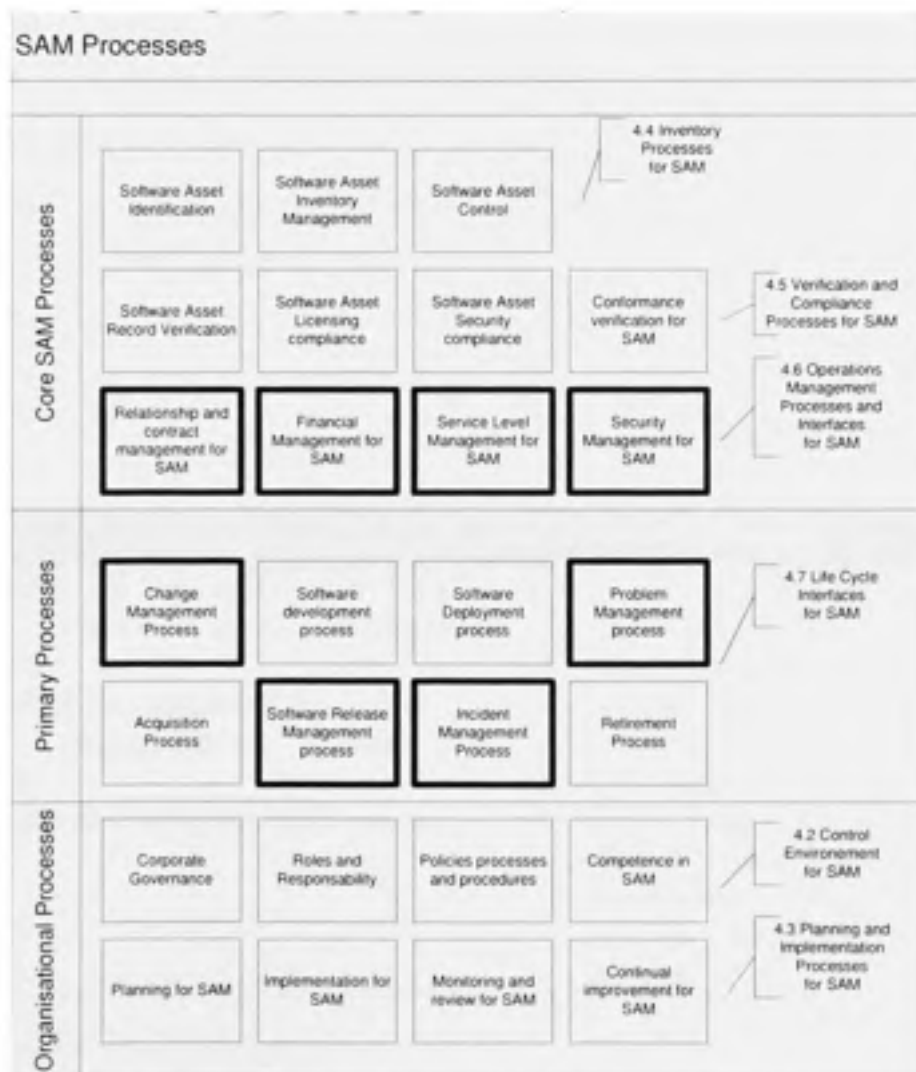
SAM Processes

Core SAM Processes

Software Asset Identification

Software Asset Inventory Management

Software Asset Control

4.4 Inventory Processes for SAM

Software Asset Record Verification

Software Asset Licensing compliance

Software Asset Security compliance

Conformance verification for SAM

4.5 Verification and Compliance Processes for SAM

Relationship and contract management for SAM

Financial Management for SAM

Service Level Management for SAM

Security Management for SAM

4.6 Operations Management Processes and Interfaces for SAM

Primary Processes

Change Management Process

Software development process

Software Deployment process

Problem Management process

4.7 Life Cycle Interfaces for SAM

Acquisition Process

Software Release Management process

Incident Management Process

Retirement Process

Organisational Processes

Corporate Governance

Roles and Responsability

Policies processes and procedures

Competence in SAM

4.2 Control Environement for SAM

Planning for SAM

Implementation for SAM

Monitoring and review for SAM

Continual improvement for SAM

4.3 Planning and Implementation Processes for SAM